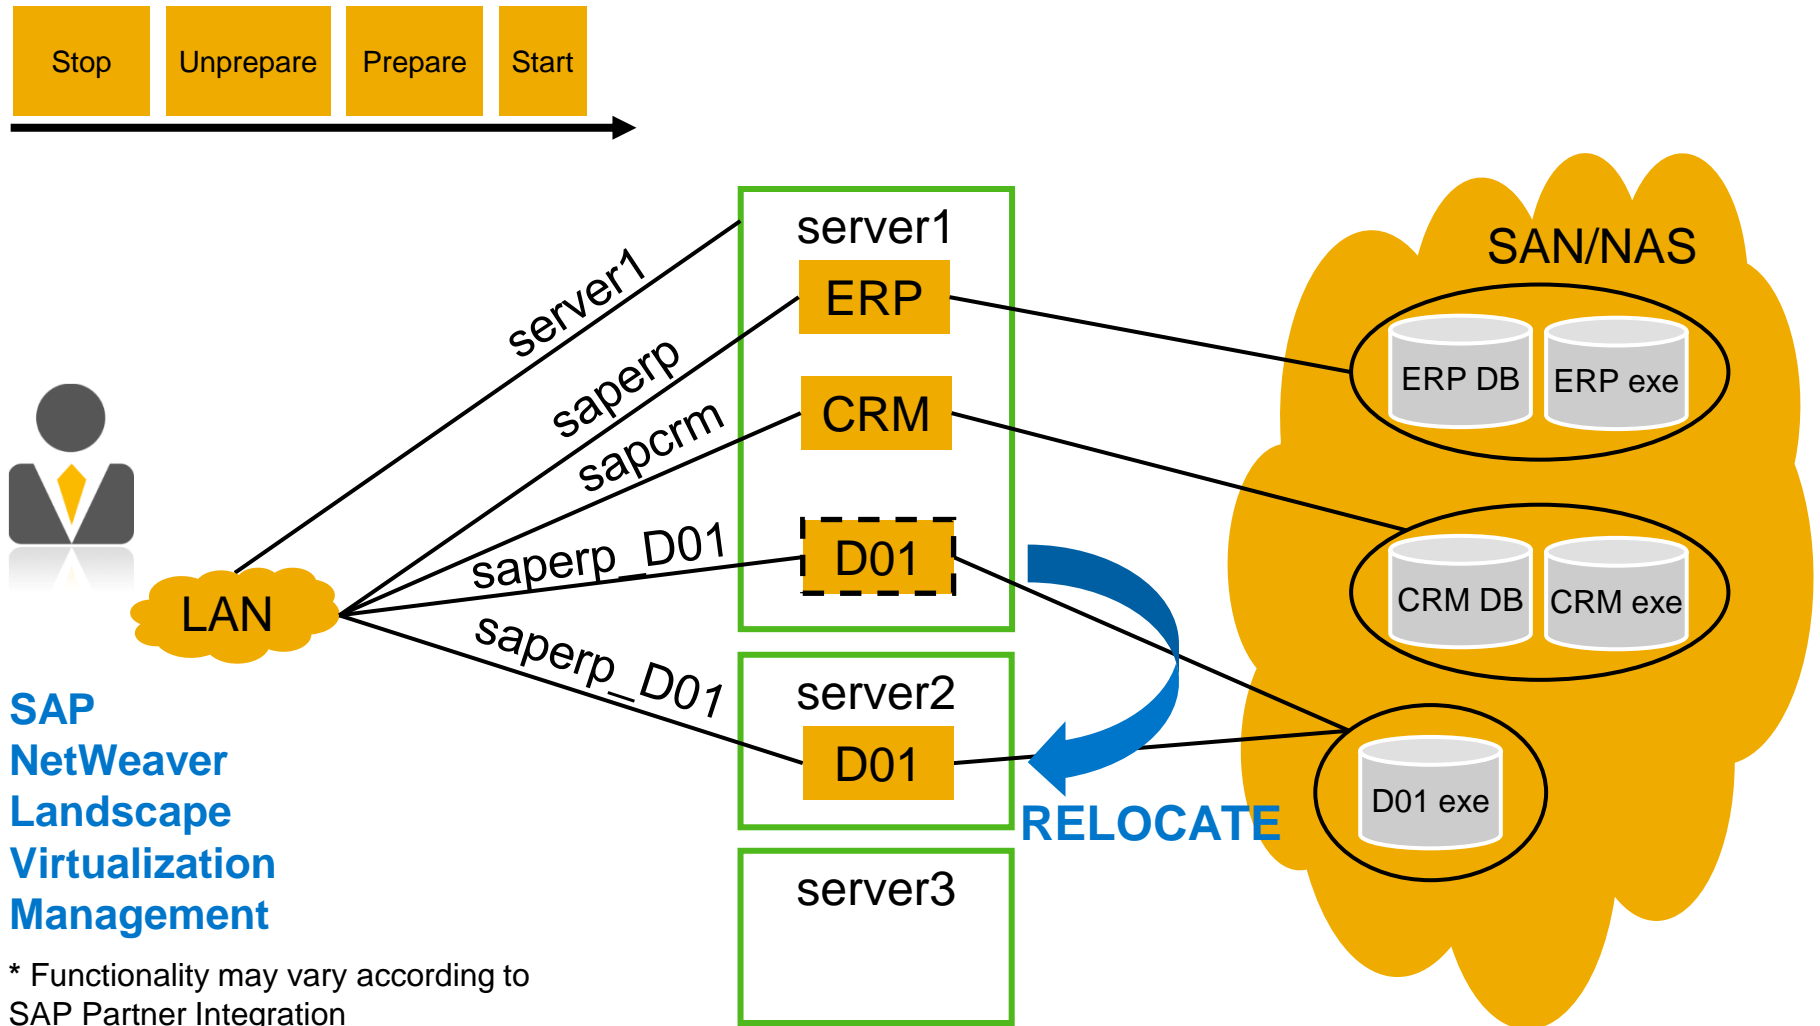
Stop
Unprepare
Prepare
Start

server1
ERP
CRM
D01

server2
D01

server3

server1
saperp
sapcrm
saperp_D01
saperp_D01

LAN

RELOCATE

SAN/NAS
ERP DB
ERP exe
CRM DB
CRM exe
D01 exe

SAP NetWeaver Landscape Virtualization Management

* Functionality may vary according to SAP Partner Integration